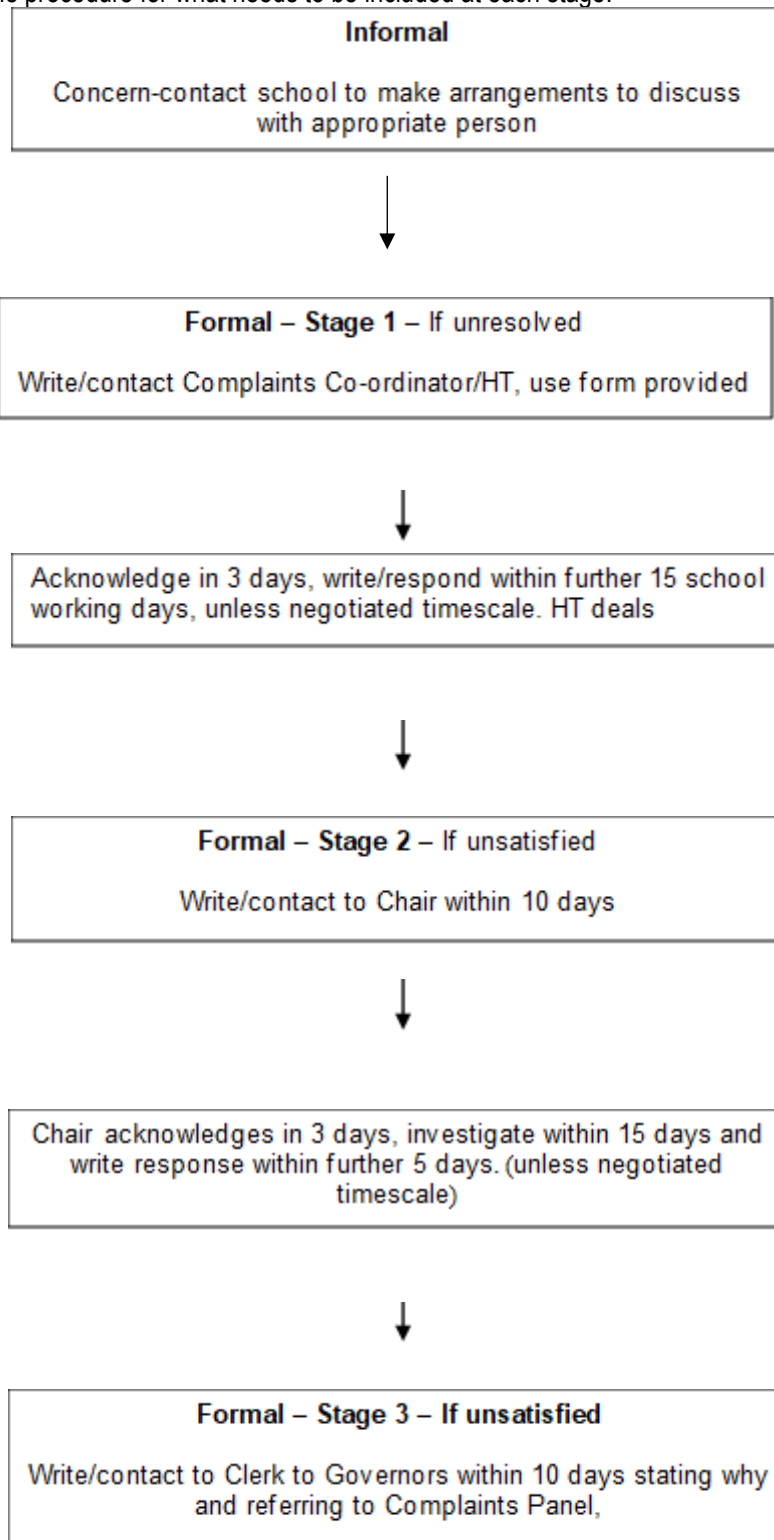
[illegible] procedure for what needs to be included at each stage.

Informal

Concern-contact school to make arrangements to discuss with appropriate person

Formal – Stage 1 – If unresolved

Write/contact Complaints Co-ordinator/HT, use form provided

Acknowledge in 3 days, write/respond within further 15 school working days, unless negotiated timescale. HT deals

Formal – Stage 2 – If unsatisfied

Write/contact to Chair within 10 days

Chair acknowledges in 3 days, investigate within 15 days and write response within further 5 days. (unless negotiated timescale)

Formal – Stage 3 – If unsatisfied

Write/contact to Clerk to Governors within 10 days stating why and referring to Complaints Panel,